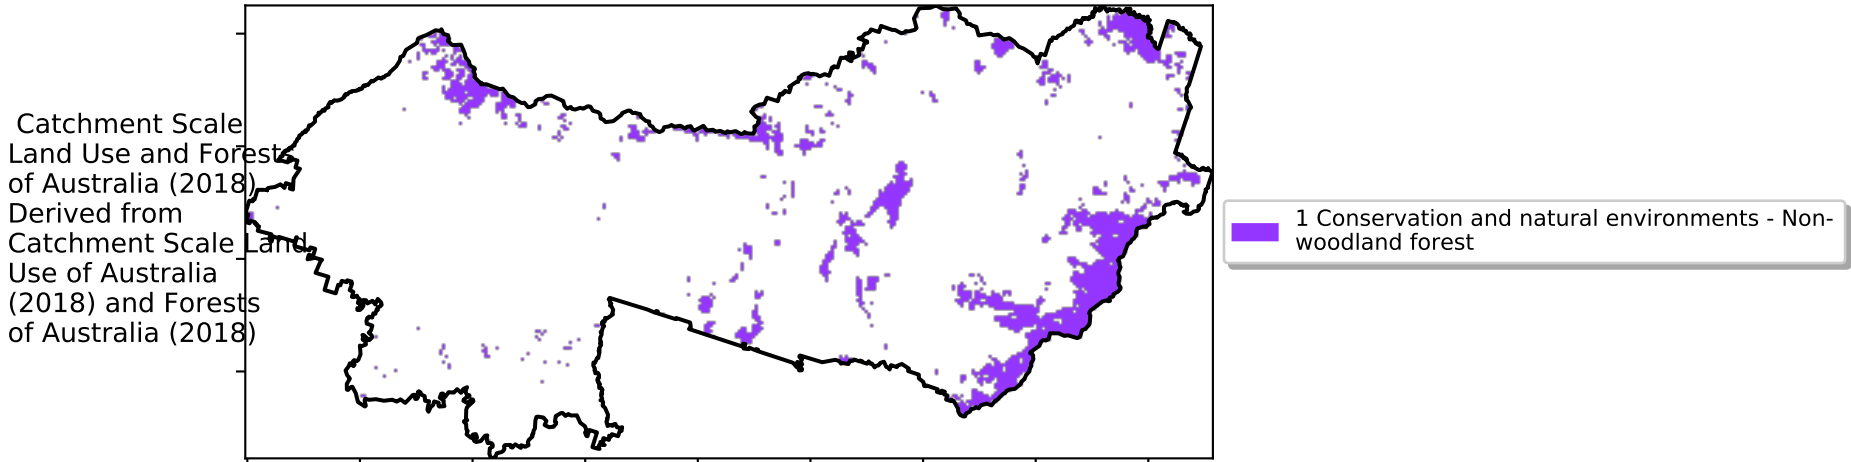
Catchment Scale Land Use and Forests of Australia (2018) Derived from Catchment Scale Land Use of Australia (2018) and Forests of Australia (2018)

1 Conservation and natural environments - Non-woodland forest